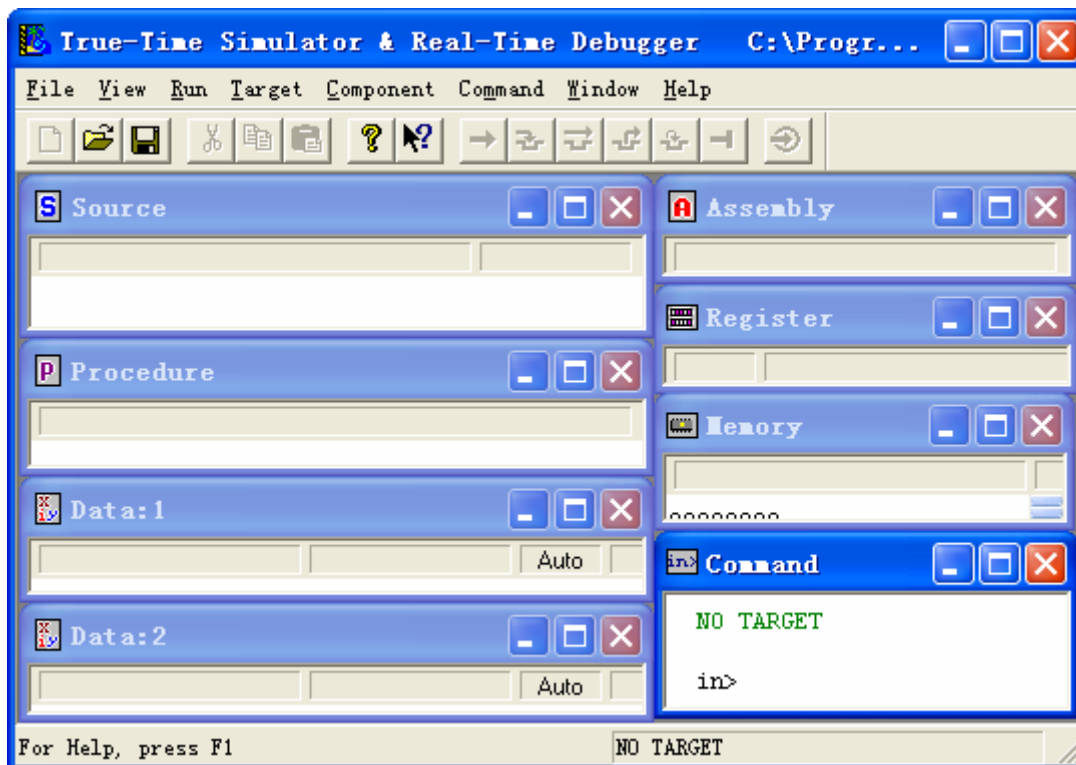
True-Time Simulator & Real-Time Debugger C:\Progr...

File View Run Target Component Command Window Help

Source

Assembly

Register

Procedure

Memory

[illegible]

Data:1

Auto

Command

NO TARGET

in>

Data:2

Auto

For Help, press F1

NO TARGET